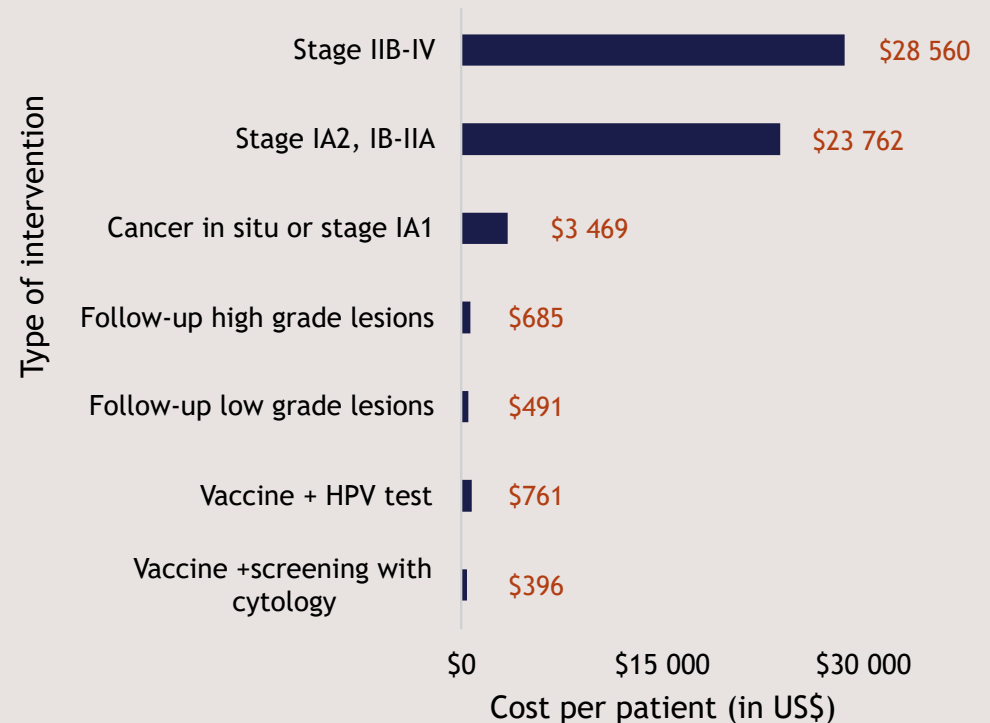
Type of intervention

| Type of intervention | Cost per patient |
|---|---|
| Stage IIB-IV | \$28 560 |
| Stage IA2, IB-IIA | \$23 762 |
| Cancer in situ or stage IA1 | \$3 469 |
| Follow-up high grade lesions | \$685 |
| Follow-up low grade lesions | \$491 |
| Vaccine + HPV test | \$761 |
| Vaccine +screening with cytology | \$396 |

\$0 \$15 000 \$30 000

Cost per patient (in US\$)